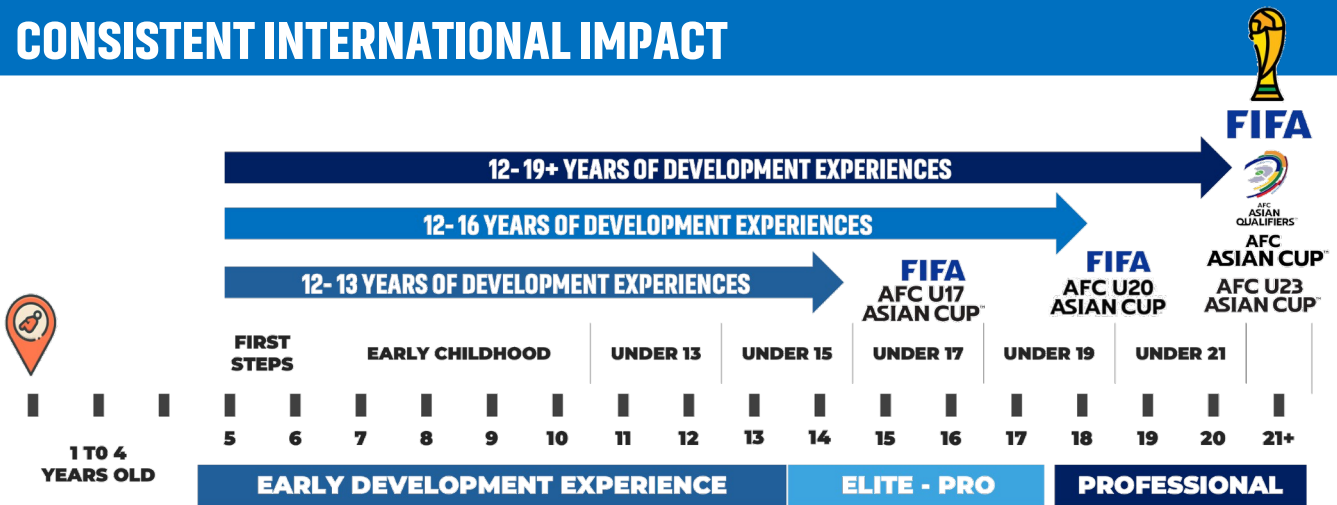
CONSISTENT INTERNATIONAL IMPACT

FIFA

12- 19+ YEARS OF DEVELOPMENT EXPERIENCES

AFC ASIAN QUALIFIERS™

12- 16 YEARS OF DEVELOPMENT EXPERIENCES

AFC ASIAN CUP™

FIFA

12- 13 YEARS OF DEVELOPMENT EXPERIENCES

FIFA

AFC U20 ASIAN CUP

AFC U23 ASIAN CUP™

AFC U17 ASIAN CUP™

FIRST STEPS

EARLY CHILDHOOD

UNDER 13

UNDER 15

UNDER 17

UNDER 19

UNDER 21

1 TO 4 YEARS OLD

5 6 7 8 9 10 11 12 13 14 15 16 17 18 19 20 21+

EARLY DEVELOPMENT EXPERIENCE

ELITE - PRO

PROFESSIONAL